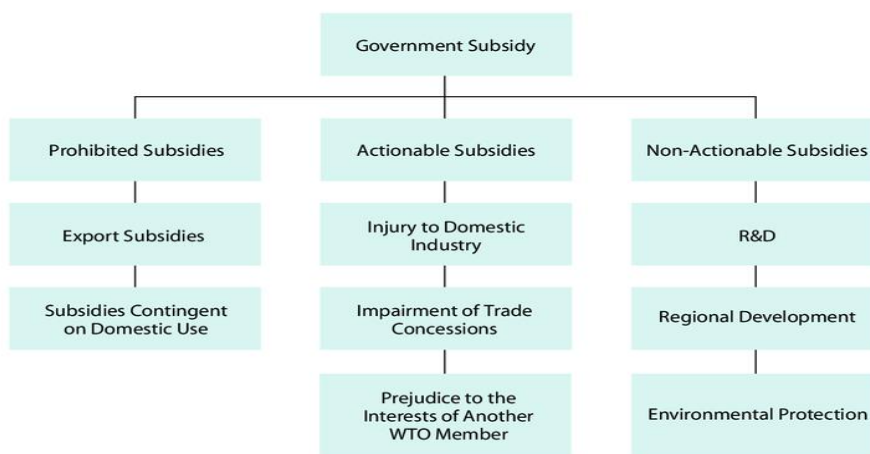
Government Subsidy

Prohibited Subsidies

Export Subsidies

Subsidies Contingent on Domestic Use

Actionable Subsidies

Injury to Domestic Industry

Impairment of Trade Concessions

Prejudice to the Interests of Another WTO Member

Non-Actionable Subsidies

R&D

Regional Development

Environmental Protection